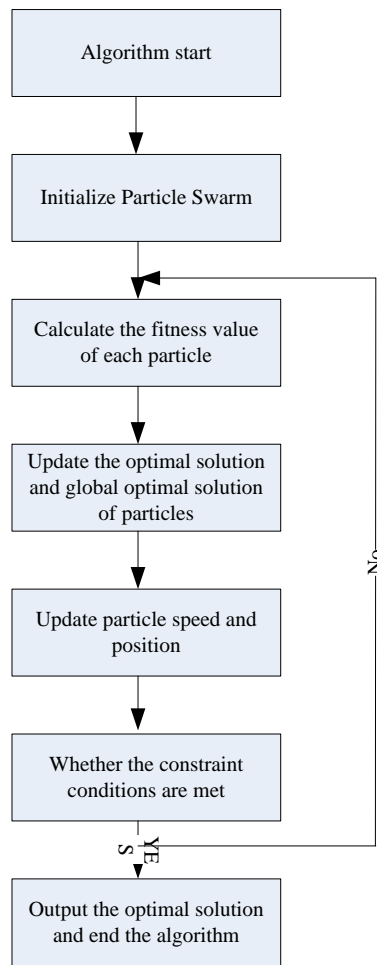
Algorithm start

Initialize Particle Swarm

Calculate the fitness value of each particle

Update the optimal solution and global optimal solution of particles

Update particle speed and position

Whether the constraint conditions are met

YES

No

Output the optimal solution and end the algorithm